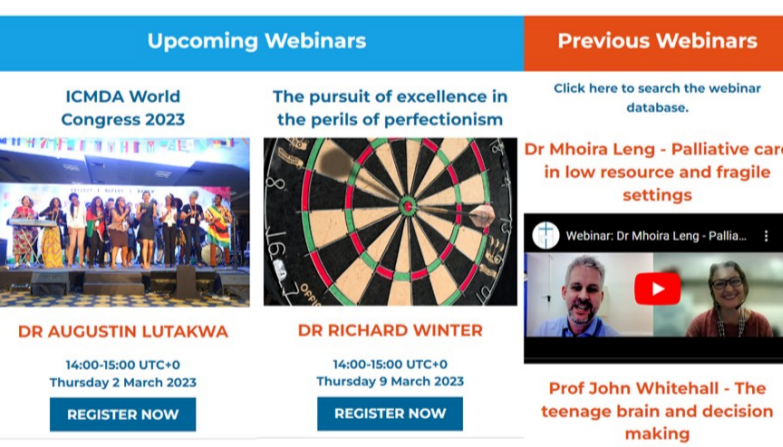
Upcoming Webinars

ICMDA World Congress 2023

DR AUGUSTIN LUTAKWA

14:00-15:00 UTC+0
Thursday 2 March 2023

REGISTER NOW

The pursuit of excellence in the perils of perfectionism

DR RICHARD WINTER

14:00-15:00 UTC+0
Thursday 9 March 2023

REGISTER NOW

Previous Webinars

Click here to search the webinar database.

Dr Mhoira Leng - Palliative care in low resource and fragile settings

Webinar: Dr Mhoira Leng - Pallia...

Prof John Whitehall - The teenage brain and decision making